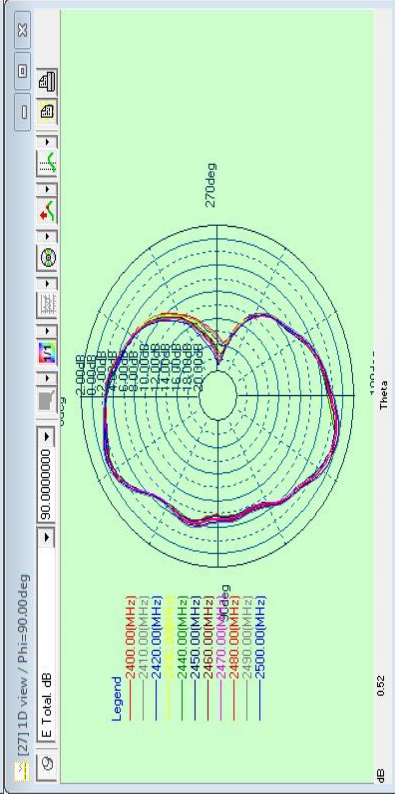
[27] 1D view / Phi=90.00deg

E Total. dB

90.000000

Legend
2400.00(MHz)
2410.00(MHz)
2420.00(MHz)
2440.00(MHz)
2450.00(MHz)
2460.00(MHz)
2470.00(MHz)
2480.00(MHz)
2490.00(MHz)
2500.00(MHz)

270deg
0deg
90deg
180deg

2.00dB
0.00dB
-2.00dB
-4.00dB
-6.00dB
-8.00dB
-10.00dB
-12.00dB
-14.00dB
-16.00dB
-18.00dB
-20.00dB

Theta

dB
0.52